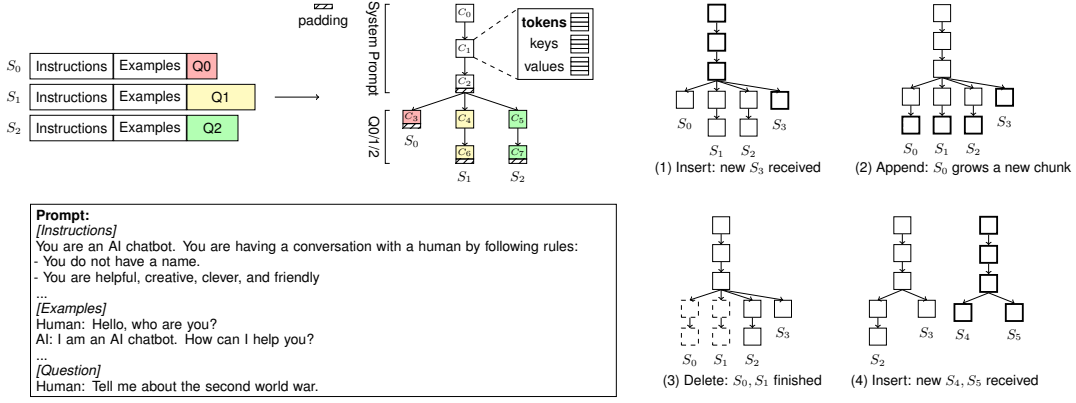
padding

$S_0$ Instructions Examples Q0
$S_1$ Instructions Examples Q1
$S_2$ Instructions Examples Q2

System Prompt

$C_0$
$C_1$
$C_2$

tokens
keys
values

Q0/1/2

$C_3$ $C_4$ $C_5$
$S_0$
$C_6$ $C_7$
$S_1$ $S_2$

$S_0$ $S_1$ $S_2$ $S_3$
(1) Insert: new $S_3$ received

$S_0$ $S_1$ $S_2$ $S_3$
(2) Append: $S_0$ grows a new chunk

Prompt:
[Instructions]
You are an AI chatbot. You are having a conversation with a human by following rules:
- You do not have a name.
- You are helpful, creative, clever, and friendly
...
[Examples]
Human: Hello, who are you?
AI: I am an AI chatbot. How can I help you?
...
[Question]
Human: Tell me about the second world war.

$S_3$
$S_0$ $S_1$ $S_2$
(3) Delete: $S_0, S_1$ finished

$S_3$
$S_2$
$S_4$ $S_5$
(4) Insert: new $S_4, S_5$ received